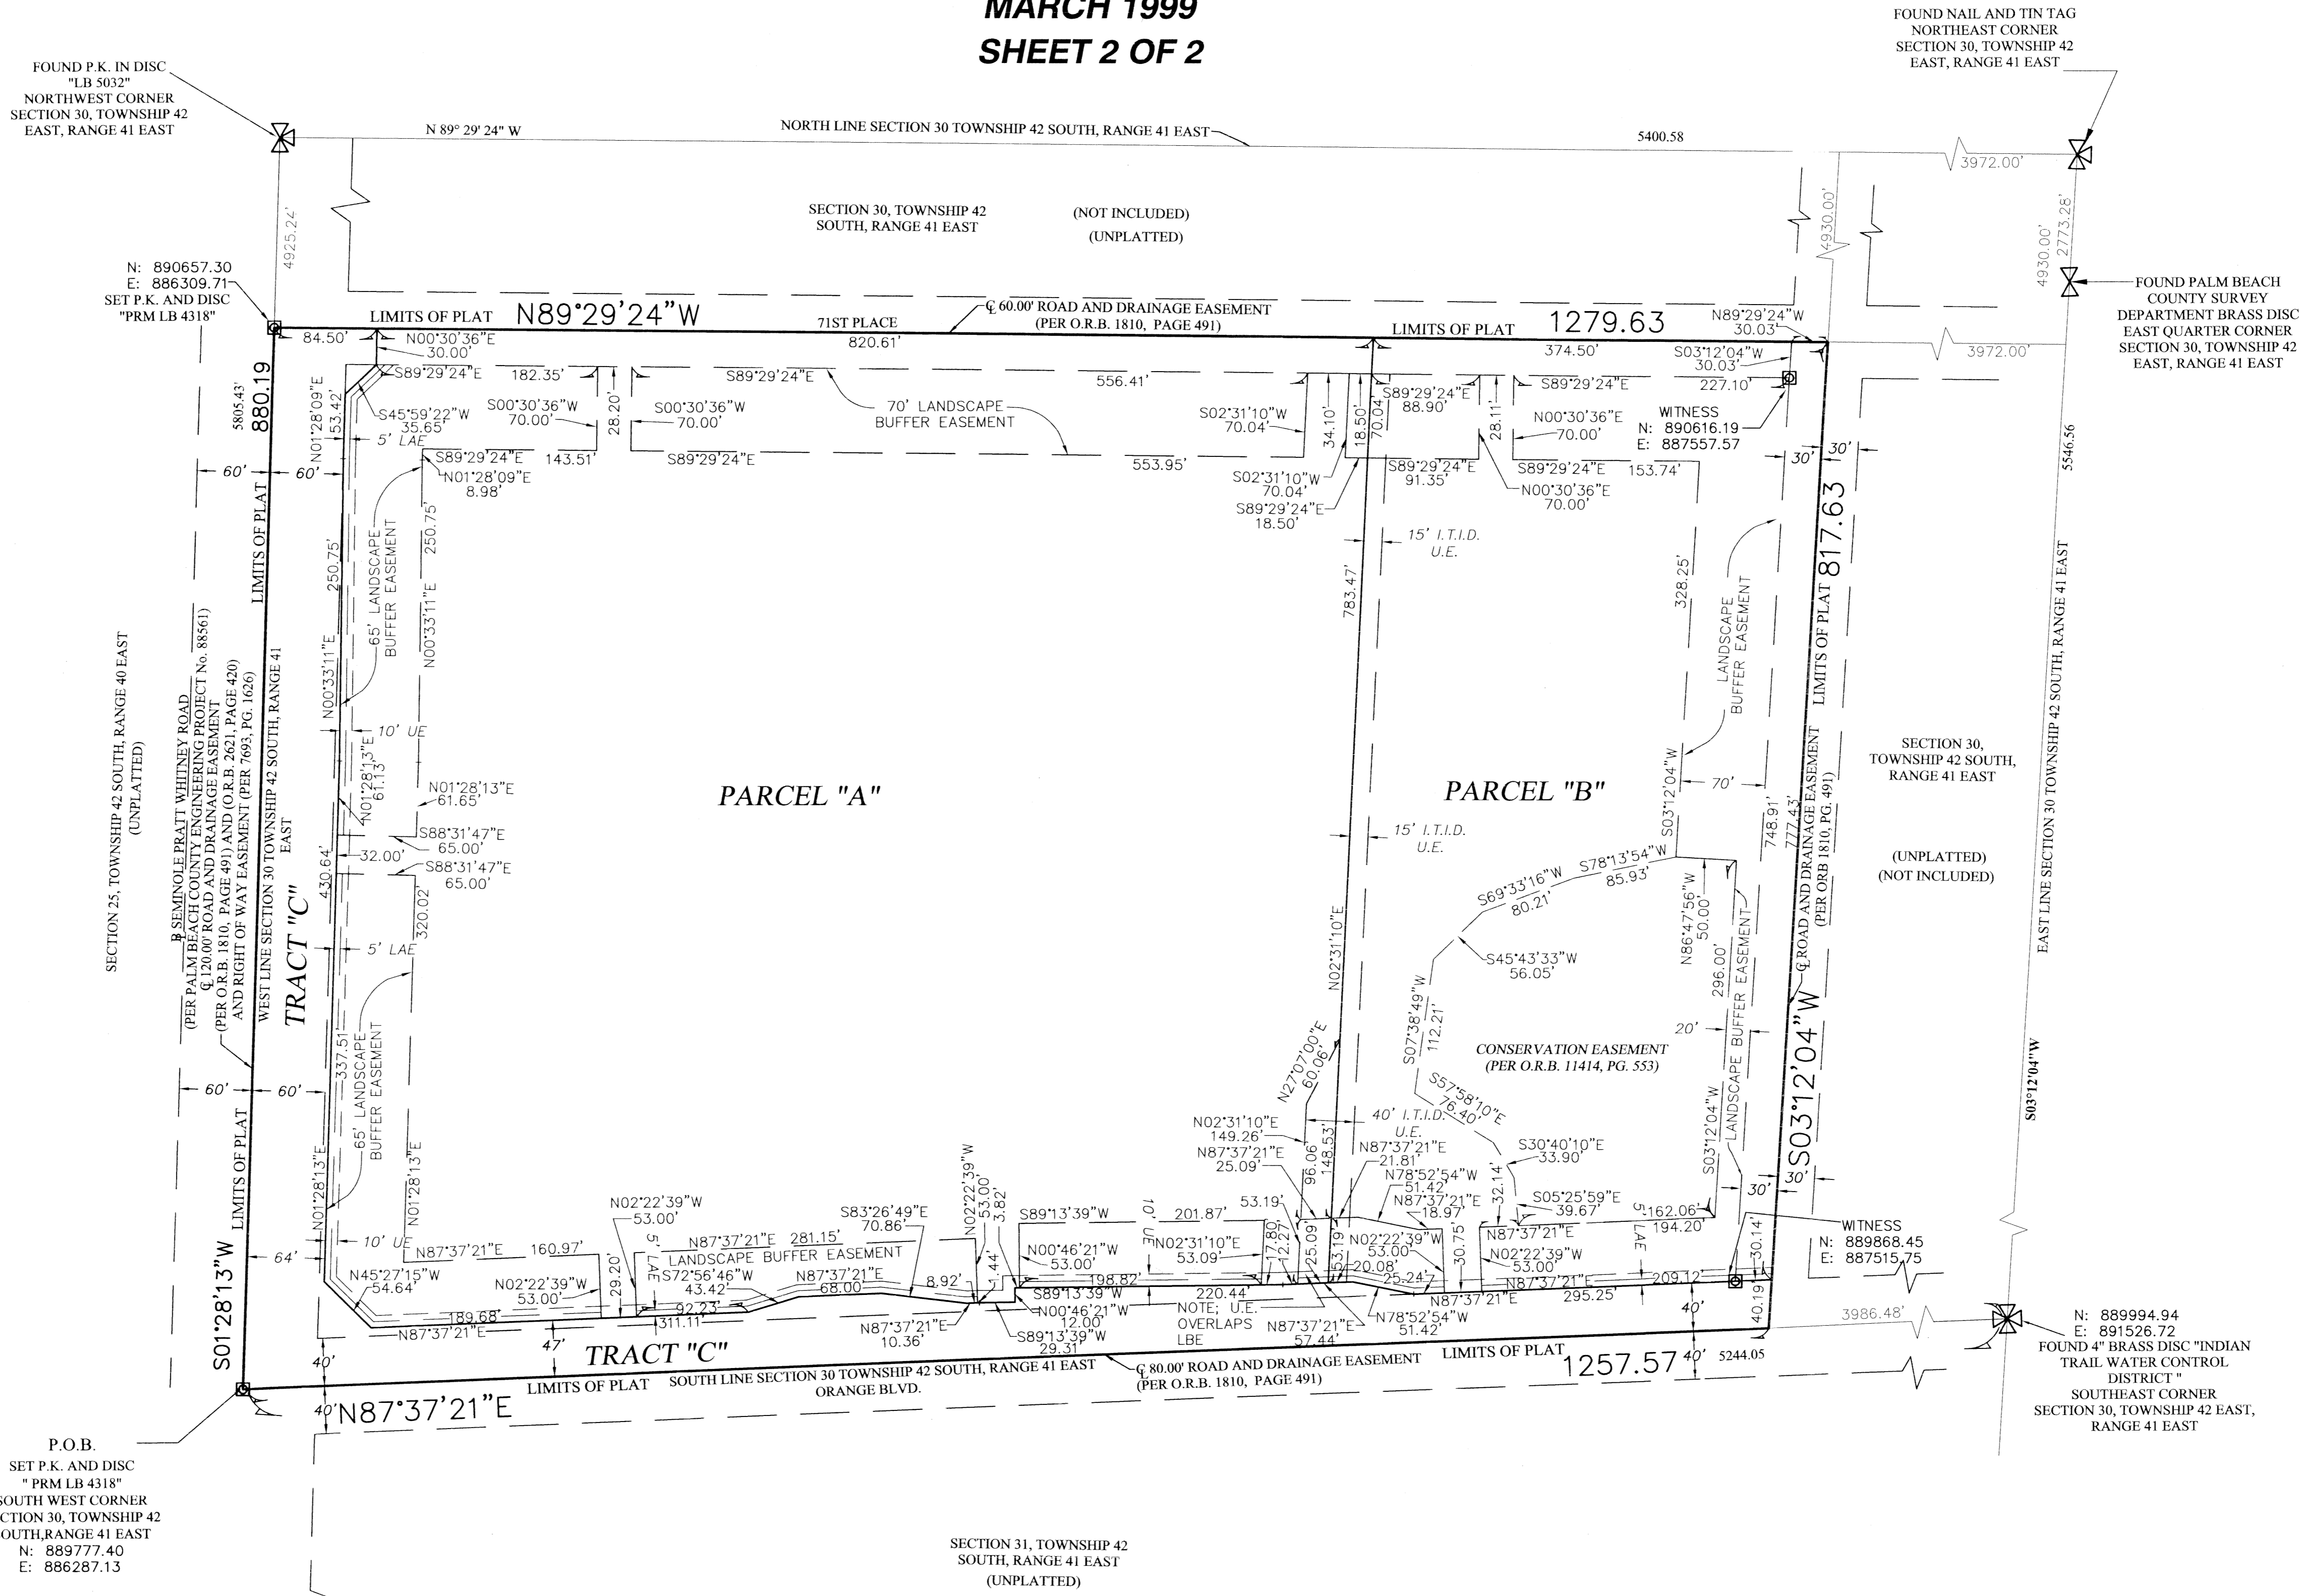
MARCH 1999
SHEET 2 OF 2

FOUND NAIL AND TIN TAG NORTHEAST CORNER SECTION 30, TOWNSHIP 42 EAST, RANGE 41 EAST

FOUND P.K. IN DISC "LB 5032" NORTHWEST CORNER SECTION 30, TOWNSHIP 42 EAST, RANGE 41 EAST

N 89° 29' 24" W
NORTH LINE SECTION 30 TOWNSHIP 42 SOUTH, RANGE 41 EAST
5400.58
3972.00'
4930.00'
4930.00'
2773.28'
4925.24'

SECTION 30, TOWNSHIP 42 SOUTH, RANGE 41 EAST
(NOT INCLUDED)
(UNPLATTED)

N: 890657.30
E: 886309.71
SET P.K. AND DISC "PRM LB 4318"

FOUND PALM BEACH COUNTY SURVEY DEPARTMENT BRASS DISC EAST QUARTER CORNER SECTION 30, TOWNSHIP 42 EAST, RANGE 41 EAST

LIMITS OF PLAT N89°29'24"W
℄ 60.00' ROAD AND DRAINAGE EASEMENT (PER O.R.B. 1810, PAGE 491)
71ST PLACE
820.61'
LIMITS OF PLAT 1279.63
N89°29'24"W 30.03'
3972.00'
84.50'
N00°30'36"E 30.00'
S89°29'24"E
182.35'
S89°29'24"E
556.41'
374.50'
S03°12'04"W 30.03'
227.10'
S89°29'24"E
S45°59'22"W 35.65'
S00°30'36"W 70.00'
28.20'
S00°30'36"W 70.00'
70' LANDSCAPE BUFFER EASEMENT
S02°31'10"W 70.04'
34.10'
18.50'
70.04'
S89°29'24"E 88.90'
28.11'
N00°30'36"E 70.00'
WITNESS
N: 890616.19
E: 887557.57
5805.43'
880.19
N01°28'09"E
53.42'
5' LAE
S89°29'24"E
143.51'
S89°29'24"E
553.95'
S02°31'10"W 70.04'
S89°29'24"E 18.50'
S89°29'24"E 91.35'
S89°29'24"E
153.74'
N00°30'36"E 70.00'
30'
30'
5546.56
60'
60'
N01°28'09"E 8.98'
LIMITS OF PLAT
250.75'
250.75'
65' LANDSCAPE BUFFER EASEMENT
N00°33'11"E
N00°33'11"E
15' I.T.I.D. U.E.
783.47'
328.25'
LANDSCAPE BUFFER EASEMENT
817.63
LIMITS OF PLAT

SECTION 25, TOWNSHIP 42 SOUTH, RANGE 40 EAST (UNPLATTED)
℄ SEMINOLE PRATT WHITNEY ROAD (PER PALM BEACH COUNTY ENGINEERING PROJECT No. 88561)
℄ 120.00' ROAD AND DRAINAGE EASEMENT (PER O.R.B. 1810, PAGE 491) AND (O.R.B. 2621, PAGE 420) AND RIGHT OF WAY EASEMENT (PER 7693, PG. 1626)
WEST LINE SECTION 30 TOWNSHIP 42 SOUTH, RANGE 41 EAST

10' UE
N01°28'13"E 61.13'
N01°28'13"E 61.65'
S88°31'47"E 65.00'
32.00'
S88°31'47"E 65.00'
430.64'
320.02'
5' LAE
TRACT "C"

PARCEL "A"
PARCEL "B"

S03°12'04"W
70'
748.91'
777.43'
℄ ROAD AND DRAINAGE EASEMENT (PER ORB 1810, PG. 491)
SECTION 30, TOWNSHIP 42 SOUTH, RANGE 41 EAST
(UNPLATTED)
(NOT INCLUDED)
EAST LINE SECTION 30 TOWNSHIP 42 SOUTH, RANGE 41 EAST
S03°12'04"W

15' I.T.I.D. U.E.
S78°13'54"W 85.93'
S69°33'16"W 80.21'
N86°47'56"W 50.00'
296.00'
N02°31'10"E
S45°43'33"W 56.05'
S07°38'49"W 112.21'
20'
CONSERVATION EASEMENT (PER O.R.B. 11414, PG. 553)
LANDSCAPE BUFFER EASEMENT
S03°12'04"W
S03°12'04"W
N27°07'00"E 60.06'
S57°58'10"E 76.40'
337.51'
65' LANDSCAPE BUFFER EASEMENT
60'
60'
LIMITS OF PLAT
N01°28'13"E
N01°28'13"E
40' I.T.I.D. U.E.
N02°31'10"E 149.26'
N87°37'21"E 25.09'
96.06'
148.53'
N87°37'21"E 21.81'
S30°40'10"E 33.90'
N78°52'54"W 51.42'
N87°37'21"E 18.97'
32.14'
S05°25'59"E 39.67'
30'
30'
S01°28'13"W
64'
10' UE
N87°37'21"E
160.97'
N02°22'39"W 53.00'
N87°37'21"E 281.15'
S83°26'49"E 70.86'
N02°22'39"W 53.00'
3.82'
S89°13'39"W
201.87'
53.19'
17.80'
12.27'
25.09'
53.19'
N02°22'39"W 53.00'
30.75'
N87°37'21"E
5' LAE
162.06'
194.20'
30.14'
WITNESS
N: 889868.45
E: 887515.75
LANDSCAPE BUFFER EASEMENT
5' LAE
29.20'
1.44'
N00°46'21"W 53.00'
10' UE
N02°31'10"E 53.09'
20.08'
25.24'
N02°22'39"W 53.00'
N45°27'15"W 54.64'
N02°22'39"W 53.00'
S72°56'46"W 43.42'
N87°37'21"E 68.00'
8.92'
198.82'
220.44'
N87°37'21"E
209.12'
295.25'
N87°37'21"E
92.23'
189.68'
311.11'
N87°37'21"E 10.36'
12.00'
N00°46'21"W
S89°13'39"W
S89°13'39"W 29.31'
NOTE; U.E. OVERLAPS LBE
N87°37'21"E 57.44'
N78°52'54"W 51.42'
40'
40.19'
3986.48'
N: 889994.94
E: 891526.72
FOUND 4" BRASS DISC "INDIAN TRAIL WATER CONTROL DISTRICT " SOUTHEAST CORNER SECTION 30, TOWNSHIP 42 EAST, RANGE 41 EAST
N87°37'21"E
47'
TRACT "C"
40'
LIMITS OF PLAT
SOUTH LINE SECTION 30 TOWNSHIP 42 SOUTH, RANGE 41 EAST
ORANGE BLVD.
℄ 80.00' ROAD AND DRAINAGE EASEMENT (PER O.R.B. 1810, PAGE 491)
LIMITS OF PLAT
1257.57
40'
5244.05
40' N87°37'21"E

P.O.B.
SET P.K. AND DISC " PRM LB 4318" SOUTH WEST CORNER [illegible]CTION 30, TOWNSHIP 42 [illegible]OUTH,RANGE 41 EAST
N: 889777.40
E: 886287.13

SECTION 31, TOWNSHIP 42 SOUTH, RANGE 41 EAST (UNPLATTED)